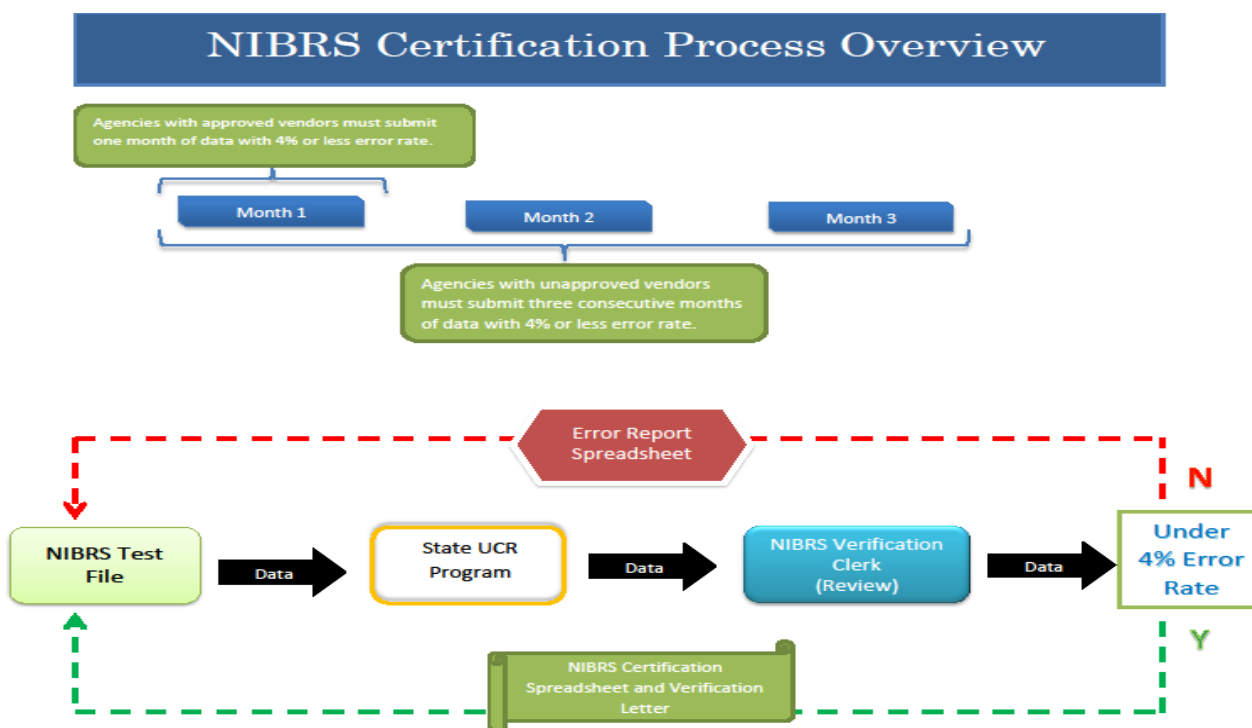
NIBRS Certification Process Overview

Agencies with approved vendors must submit one month of data with 4% or less error rate.

Month 1

Month 2

Month 3

Agencies with unapproved vendors must submit three consecutive months of data with 4% or less error rate.

Error Report Spreadsheet

N

NIBRS Test File

Data

State UCR Program

Data

NIBRS Verification Clerk (Review)

Data

Under 4% Error Rate

Y

NIBRS Certification Spreadsheet and Verification Letter